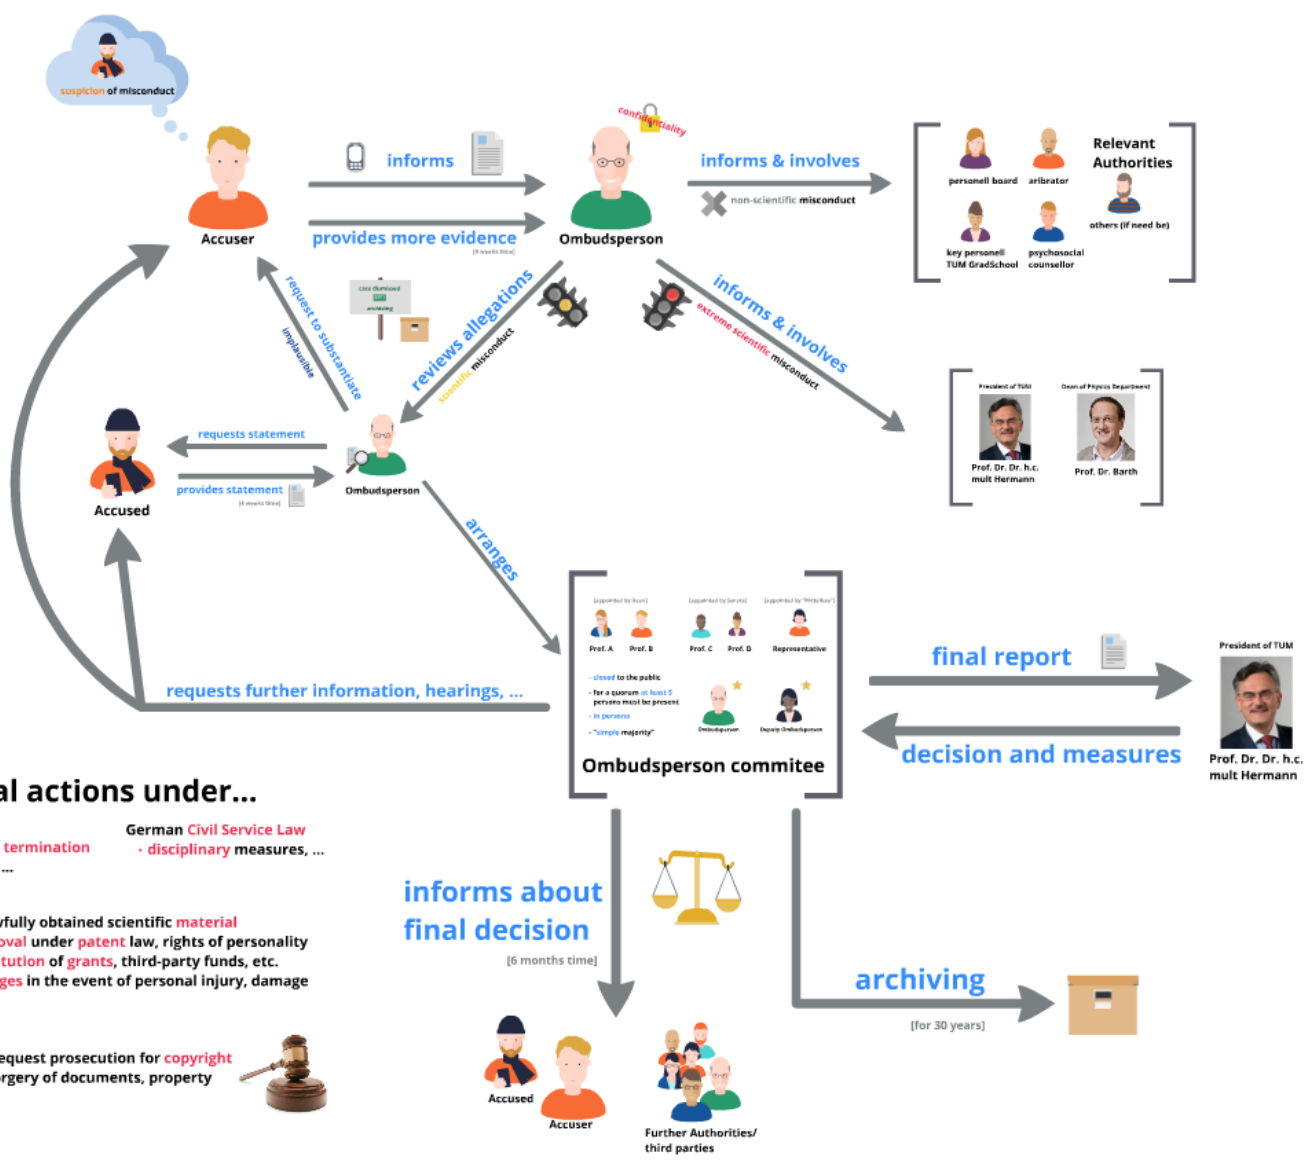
suspicion of misconduct

Accuser

informs

provides more evidence

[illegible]

confidentiality

Ombudsperson

informs & involves

non-scientific misconduct

personell board

aribrator

Relevant Authorities

others (if need be)

key personell TUM GradSchool

psychosocial counsellor

request to substantiate

implausible

case dismissed archiving

reviews allegations

scientific misconduct

informs & involves

extreme scientific misconduct

President of TUM

Dean of Physics Department

Prof. Dr. Dr. h.c. mult Hermann

Prof. Dr. Barth

requests statement

Accused

provides statement

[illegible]

Ombudsperson

arranges

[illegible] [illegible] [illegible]

Prof. A Prof. B Prof. C Prof. D Representative

- closed to the public
- for a quorum at least 5 persons must be present
- in persons
- "simple majority"

Ombudsperson

Deputy Ombudsperson

Ombudsperson commitee

requests further information, hearings, ...

final report

decision and measures

President of TUM

Prof. Dr. Dr. h.c. mult Hermann

al actions under...

termination

...

German Civil Service Law
- disciplinary measures, ...

fully obtained scientific material
oval under patent law, rights of personality
tution of grants, third-party funds, etc.
ges in the event of personal injury, damage

equest prosecution for copyright
orgery of documents, property

informs about final decision

[6 months time]

archiving

[for 30 years]

Accused

Accuser

Further Authorities/ third parties